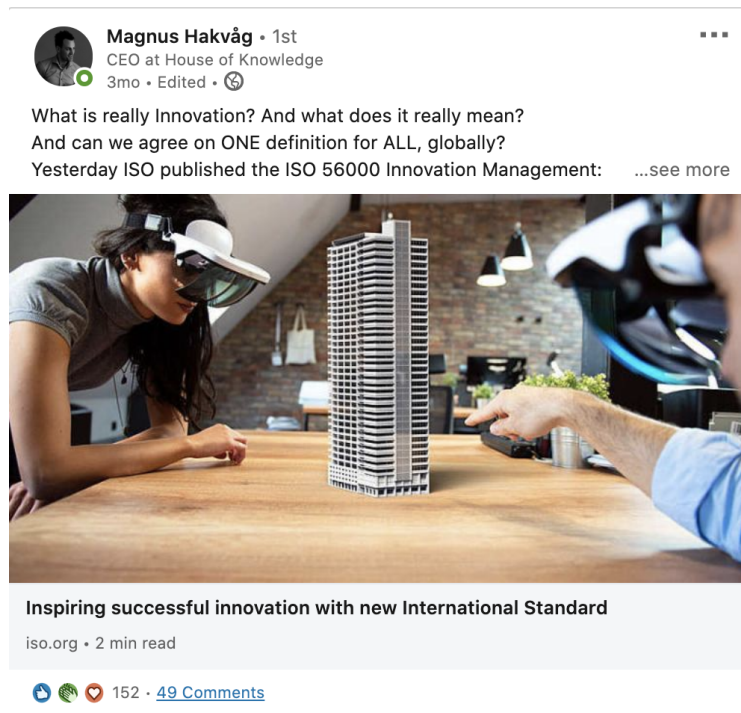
Magnus Hakvåg • 1st
CEO at House of Knowledge
3mo • Edited •

What is really Innovation? And what does it really mean?
And can we agree on ONE definition for ALL, globally?
Yesterday ISO published the ISO 56000 Innovation Management: ...see more

Inspiring successful innovation with new International Standard
iso.org • 2 min read

152 • 49 Comments